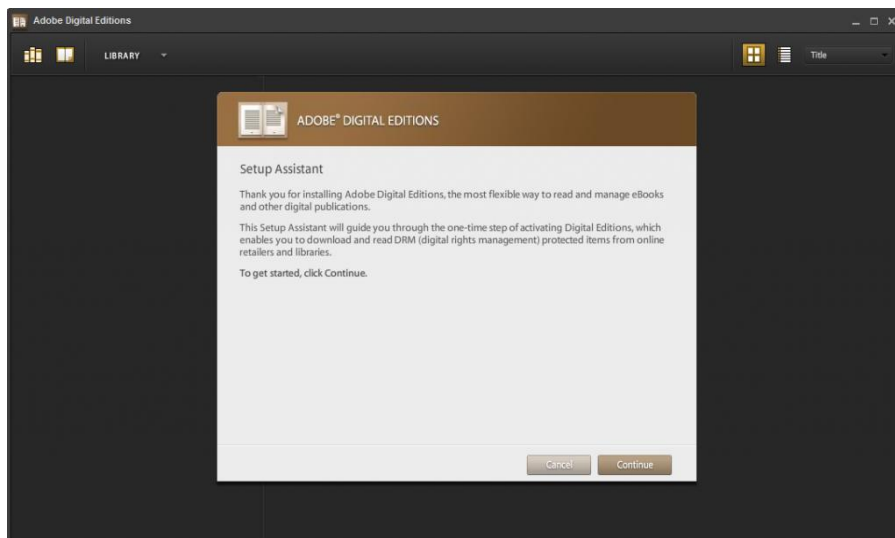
Adobe Digital Editions

LIBRARY

Title

ADOBE® DIGITAL EDITIONS

Setup Assistant

Thank you for installing Adobe Digital Editions, the most flexible way to read and manage eBooks and other digital publications.

This Setup Assistant will guide you through the one-time step of activating Digital Editions, which enables you to download and read DRM (digital rights management) protected items from online retailers and libraries.

To get started, click Continue.

Cancel

Continue